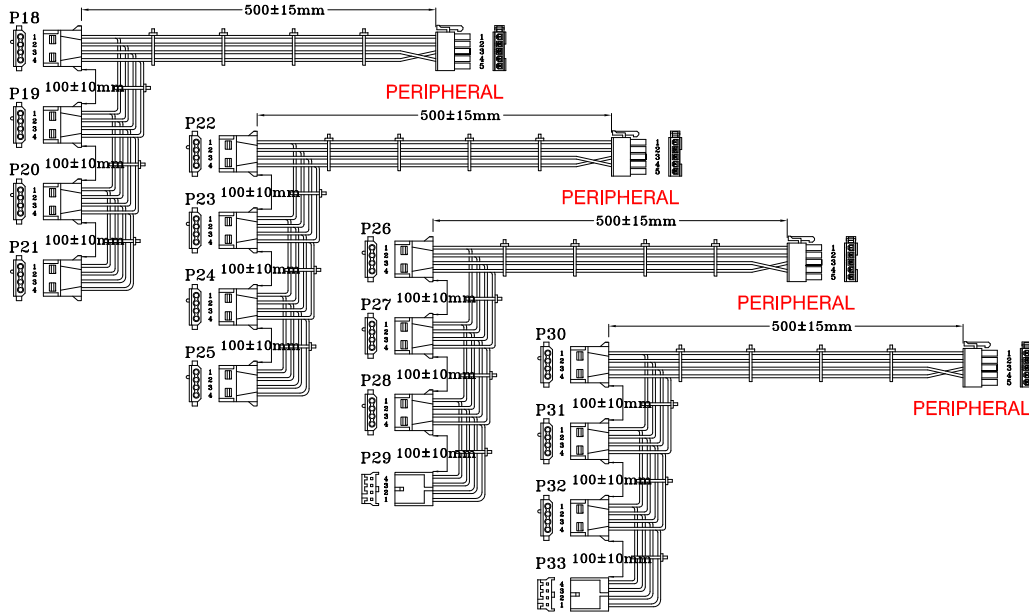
P18
1 2 3 4
500±15mm
1 2 3 4 5
PERIPHERAL
P19
100±10mm
1 2 3 4
P20
100±10mm
1 2 3 4
P21
100±10mm
1 2 3 4
P22
1 2 3 4
500±15mm
1 2 3 4 5
PERIPHERAL
P23
100±10mm
1 2 3 4
P24
100±10mm
1 2 3 4
P25
100±10mm
1 2 3 4
P26
1 2 3 4
500±15mm
1 2 3 4 5
PERIPHERAL
P27
100±10mm
1 2 3 4
P28
100±10mm
1 2 3 4
P29
100±10mm
4 3 2 1
P30
1 2 3 4
500±15mm
1 2 3 4 5
PERIPHERAL
P31
100±10mm
1 2 3 4
P32
100±10mm
1 2 3 4
P33
100±10mm
4 3 2 1